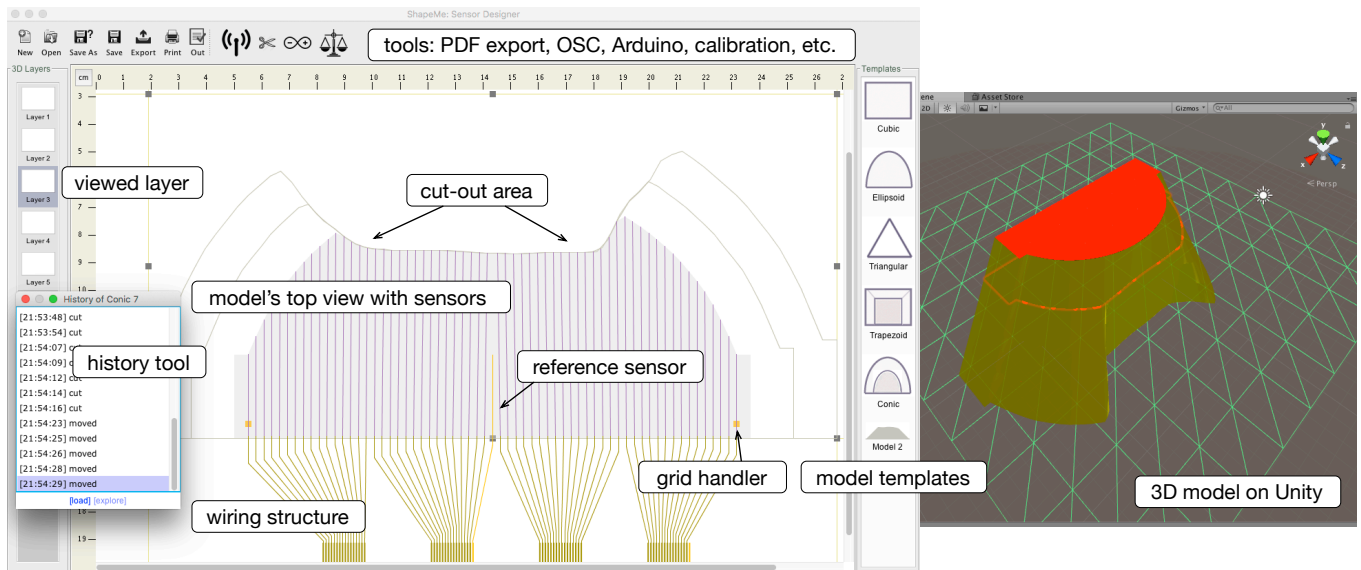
ShapeMe: Sensor Designer

New Open Save As Save Export Print Out

tools: PDF export, OSC, Arduino, calibration, etc.

3D Layers

Layer 1
Layer 2
Layer 3
Layer 4
Layer 5

cm 0 1 2 3 4 5 6 7 8 9 10 11 12 13 14 15 16 17 18 19 20 21 22 23 24 25 26 2

3 4 5 6 7 8 9 10 19

viewed layer

cut-out area

model's top view with sensors

History of Conic 7

[21:53:48] cut
[21:53:54] cut
[21:54:07] cut
[21:54:09] cut
[21:54:12] cut
[21:54:14] cut
[21:54:16] cut
[21:54:23] moved
[21:54:25] moved
[21:54:26] moved
[21:54:28] moved
[21:54:29] moved

[load] [explore]

history tool

reference sensor

grid handler

model templates

wiring structure

Templates

Cubic
Ellipsoid
Triangular
Trapezoid
Conic
Model 2

ene Asset Store
2D
Gizmos
All
y
x
z
Persp

3D model on Unity